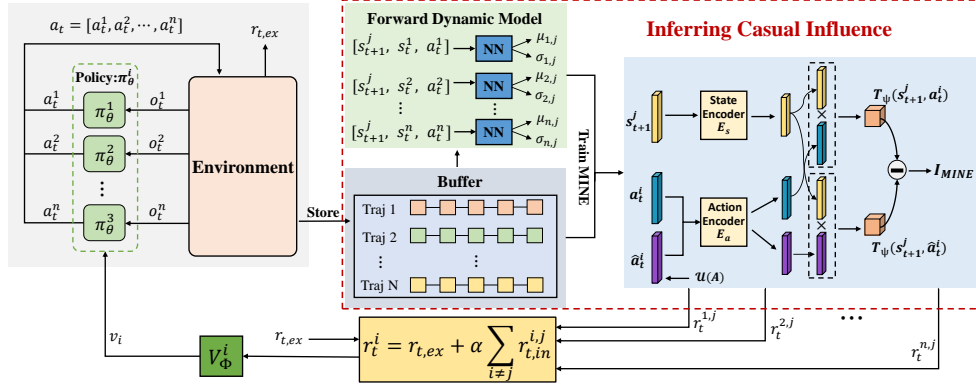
$a_t = [a_t^1, a_t^2, \cdots, a_t^n]$

$r_{t,ex}$

Policy: $\pi_\theta^i$

$a_t^1$ $\pi_\theta^1$ $o_t^1$

$a_t^2$ $\pi_\theta^2$ $o_t^2$

⋮

$a_t^n$ $\pi_\theta^3$ $o_t^n$

Environment

Store

Forward Dynamic Model

$[s_{t+1}^j,\ s_t^1,\ a_t^1]$ NN $\mu_{1,j}$ $\sigma_{1,j}$

$[s_{t+1}^j,\ s_t^2,\ a_t^2]$ NN $\mu_{2,j}$ $\sigma_{2,j}$

⋮

$[s_{t+1}^j,\ s_t^n,\ a_t^n]$ NN $\mu_{n,j}$ $\sigma_{n,j}$

Buffer

Traj 1

Traj 2

⋮ ⋮

Traj N

Train MINE

Inferring Casual Influence

$s_{t+1}^j$

State Encoder $E_s$

$a_t^i$

Action Encoder $E_a$

$\hat{a}_t^i$

$u(A)$

×

×

$T_\psi(s_{t+1}^j, a_t^i)$

$I_{MINE}$

$T_\psi(s_{t+1}^j, \hat{a}_t^i)$

$v_i$

$V_\Phi^i$

$r_{t,ex}$

$r_t^i = r_{t,ex} + \alpha \sum_{i \neq j} r_{t,in}^{i,j}$

$r_t^{1,j}$

$r_t^{2,j}$

• • •

$r_t^{n,j}$